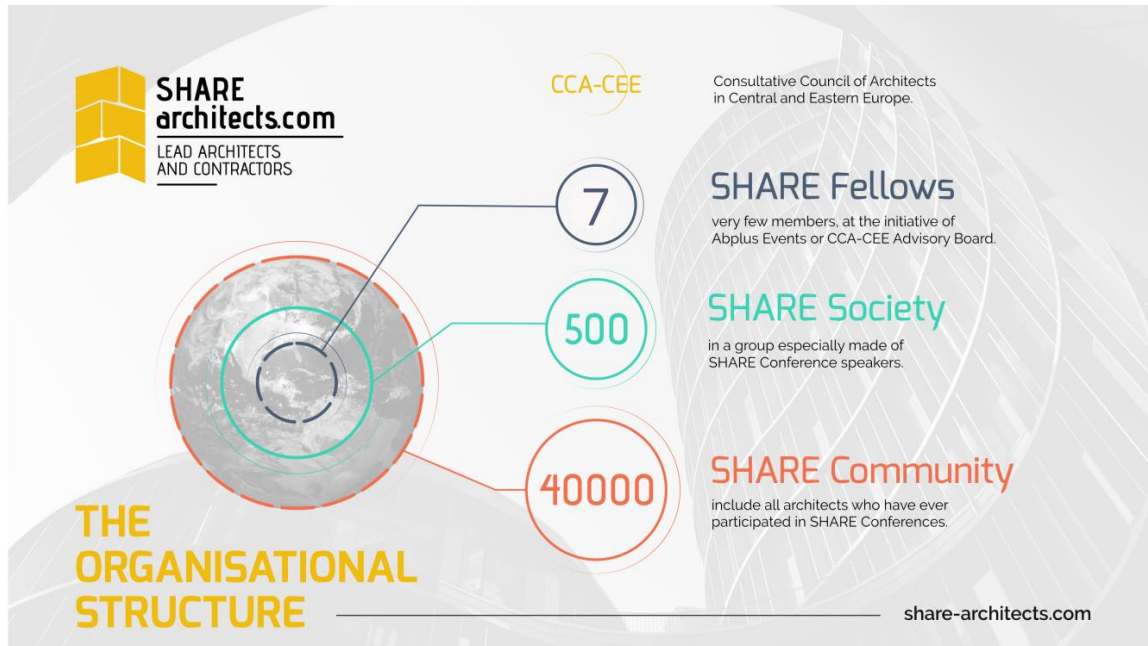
SHARE architects.com
LEAD ARCHITECTS AND CONTRACTORS

CCA-CEE

Consultative Council of Architects in Central and Eastern Europe.

7

SHARE Fellows

very few members, at the initiative of Abplus Events or CCA-CEE Advisory Board.

500

SHARE Society

in a group especially made of SHARE Conference speakers.

40000

SHARE Community

include all architects who have ever participated in SHARE Conferences.

THE ORGANISATIONAL STRUCTURE

share-architects.com